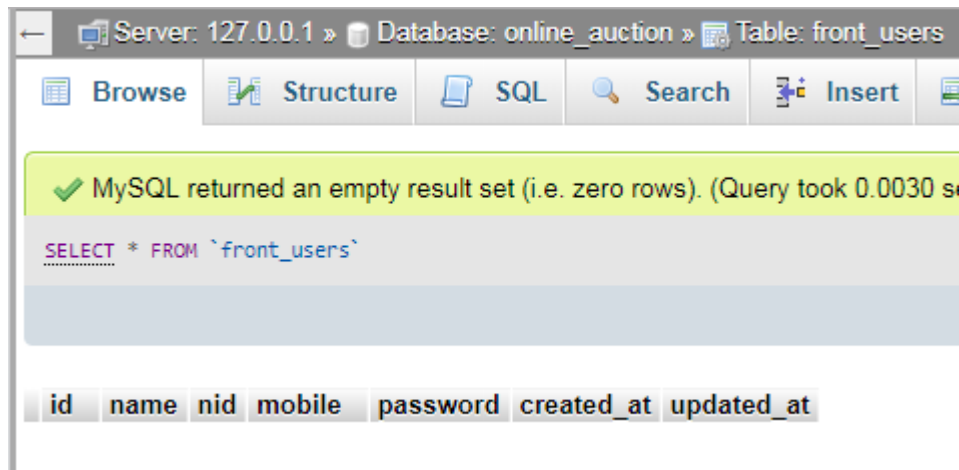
← Server: 127.0.0.1 » Database: online_auction » Table: front_users

Browse Structure SQL Search Insert

MySQL returned an empty result set (i.e. zero rows). (Query took 0.0030 s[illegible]

SELECT * FROM `front_users`

| id | name | nid | mobile | password | created_at | updated_at |
|---|---|---|---|---|---|---|